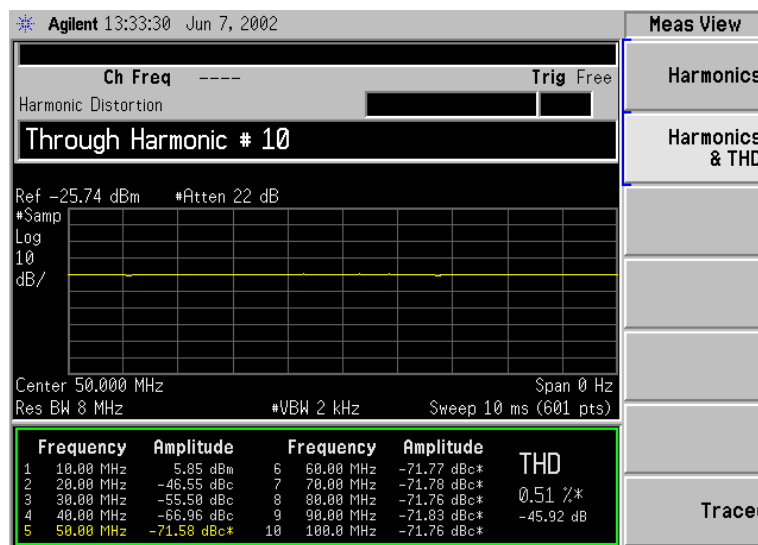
Agilent 13:33:30 Jun 7, 2002

Ch Freq ---- Trig Free

Harmonic Distortion

Through Harmonic # 10

Ref -25.74 dBm #Atten 22 dB

#Samp
Log
10
dB/

Center 50.000 MHz Span 0 Hz

Res BW 8 MHz #VBW 2 kHz Sweep 10 ms (601 pts)

| | Frequency | Amplitude | | Frequency | Amplitude |
|---|---|---|---|---|---|
| 1 | 10.00 MHz | 5.85 dBm | 6 | 60.00 MHz | -71.77 dBc* |
| 2 | 20.00 MHz | -46.55 dBc | 7 | 70.00 MHz | -71.78 dBc* |
| 3 | 30.00 MHz | -55.50 dBc | 8 | 80.00 MHz | -71.76 dBc* |
| 4 | 40.00 MHz | -66.96 dBc | 9 | 90.00 MHz | -71.83 dBc* |
| 5 | 50.00 MHz | -71.58 dBc* | 10 | 100.0 MHz | -71.76 dBc* |

THD
0.51 %*
-45.92 dB

Meas View

Harmonics

Harmonics & THD

Trace